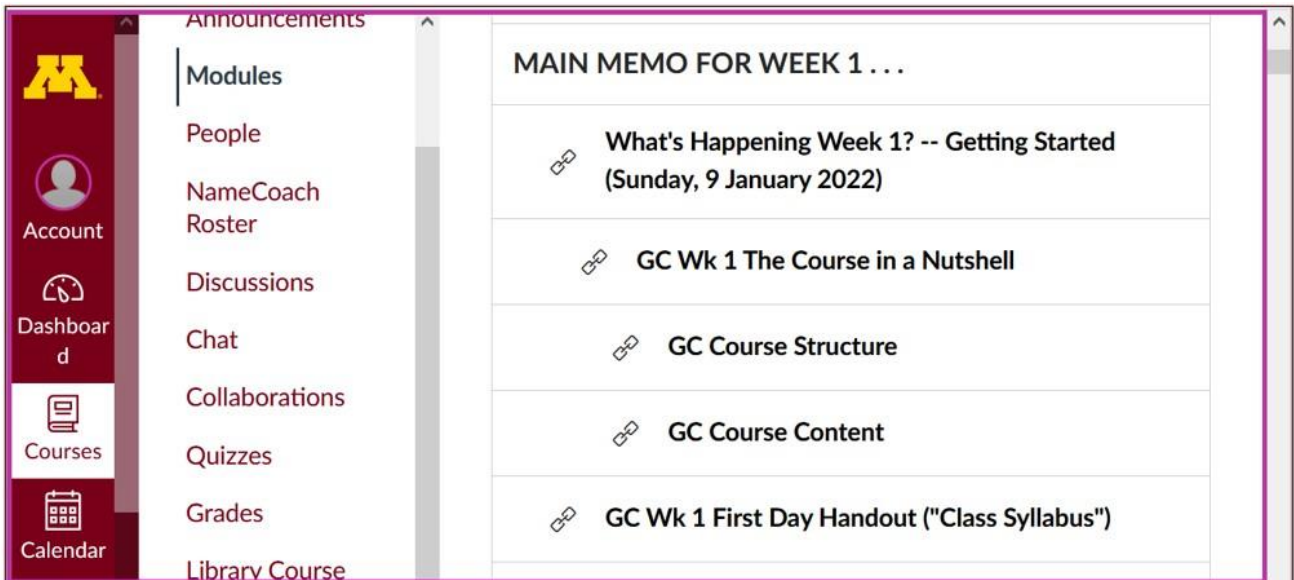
Account

Dashboard

Courses

Calendar

Announcements

Modules

People

NameCoach Roster

Discussions

Chat

Collaborations

Quizzes

Grades

Library Course

MAIN MEMO FOR WEEK 1 . . .

What's Happening Week 1? -- Getting Started (Sunday, 9 January 2022)

GC Wk 1 The Course in a Nutshell

GC Course Structure

GC Course Content

GC Wk 1 First Day Handout ("Class Syllabus")